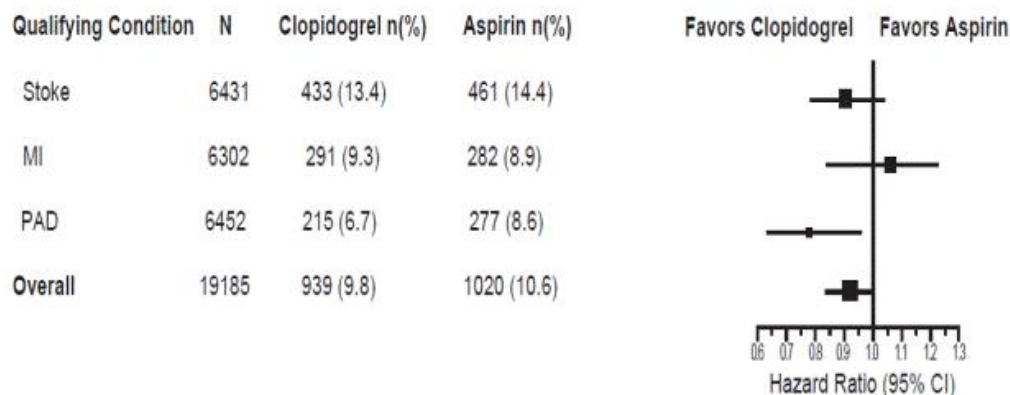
| Qualifying Condition | N | Clopidogrel n(%) | Aspirin n(%) |
|---|---|---|---|
| Stoke | 6431 | 433 (13.4) | 461 (14.4) |
| MI | 6302 | 291 (9.3) | 282 (8.9) |
| PAD | 6452 | 215 (6.7) | 277 (8.6) |
| Overall | 19185 | 939 (9.8) | 1020 (10.6) |

Favors Clopidogrel Favors Aspirin

0.6 0.7 0.8 0.9 1.0 1.1 1.2 1.3

Hazard Ratio (95% CI)